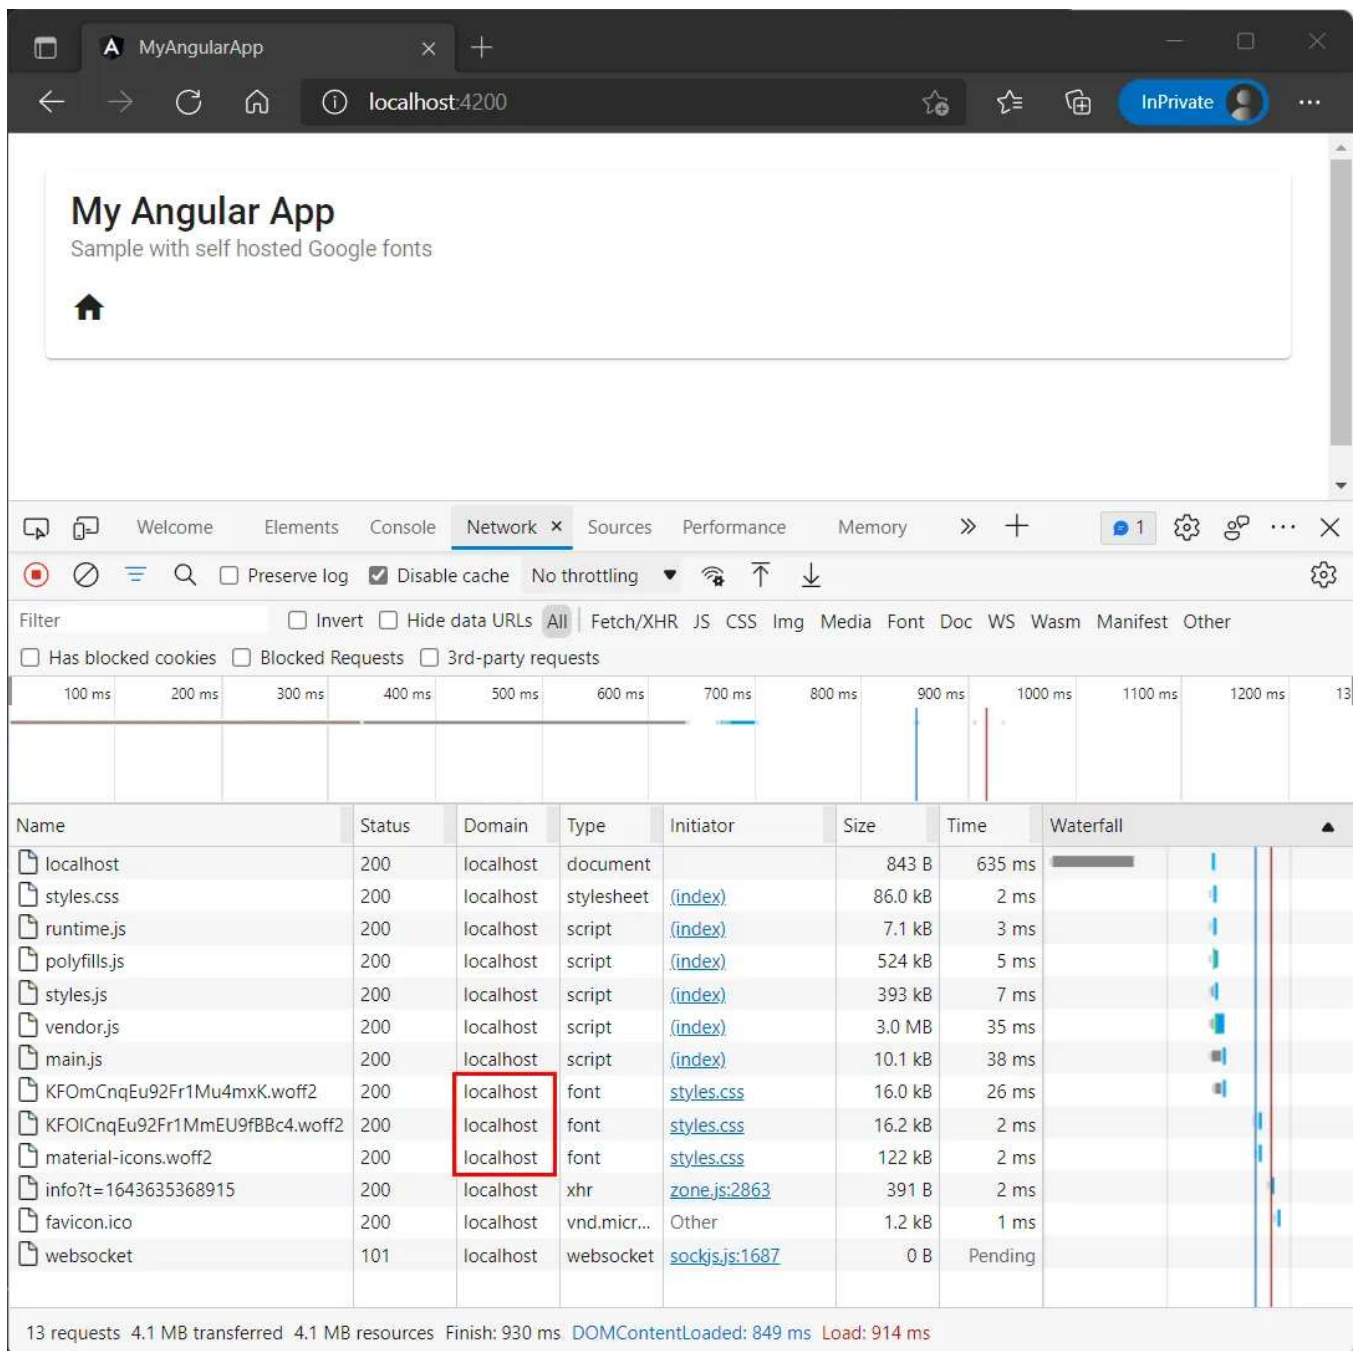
MyAngularApp

localhost:4200

InPrivate

My Angular App

Sample with self hosted Google fonts

Welcome Elements Console Network × Sources Performance Memory

1

Preserve log Disable cache No throttling

Filter Invert Hide data URLs All Fetch/XHR JS CSS Img Media Font Doc WS Wasm Manifest Other

Has blocked cookies Blocked Requests 3rd-party requests

100 ms 200 ms 300 ms 400 ms 500 ms 600 ms 700 ms 800 ms 900 ms 1000 ms 1100 ms 1200 ms 13

| Name | Status | Domain | Type | Initiator | Size | Time | Waterfall |
|---|---|---|---|---|---|---|---|
| localhost | 200 | localhost | document | | 843 B | 635 ms | |
| styles.css | 200 | localhost | stylesheet | (index) | 86.0 kB | 2 ms | |
| runtime.js | 200 | localhost | script | (index) | 7.1 kB | 3 ms | |
| polyfills.js | 200 | localhost | script | (index) | 524 kB | 5 ms | |
| styles.js | 200 | localhost | script | (index) | 393 kB | 7 ms | |
| vendor.js | 200 | localhost | script | (index) | 3.0 MB | 35 ms | |
| main.js | 200 | localhost | script | (index) | 10.1 kB | 38 ms | |
| KFOmCnqEu92Fr1Mu4mxK.woff2 | 200 | localhost | font | styles.css | 16.0 kB | 26 ms | |
| KFOlCnqEu92Fr1MmEU9fBBc4.woff2 | 200 | localhost | font | styles.css | 16.2 kB | 2 ms | |
| material-icons.woff2 | 200 | localhost | font | styles.css | 122 kB | 2 ms | |
| info?t=1643635368915 | 200 | localhost | xhr | zone.js:2863 | 391 B | 2 ms | |
| favicon.ico | 200 | localhost | vnd.micr... | Other | 1.2 kB | 1 ms | |
| websocket | 101 | localhost | websocket | sockjs.js:1687 | 0 B | Pending | |

13 requests 4.1 MB transferred 4.1 MB resources Finish: 930 ms DOMContentLoaded: 849 ms Load: 914 ms